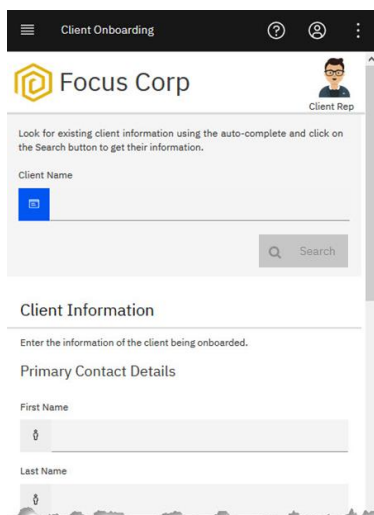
Client Onboarding

Focus Corp

Client Rep

Look for existing client information using the auto-complete and click on the Search button to get their information.

Client Name

Search

Client Information

Enter the information of the client being onboarded.

Primary Contact Details

First Name

Last Name